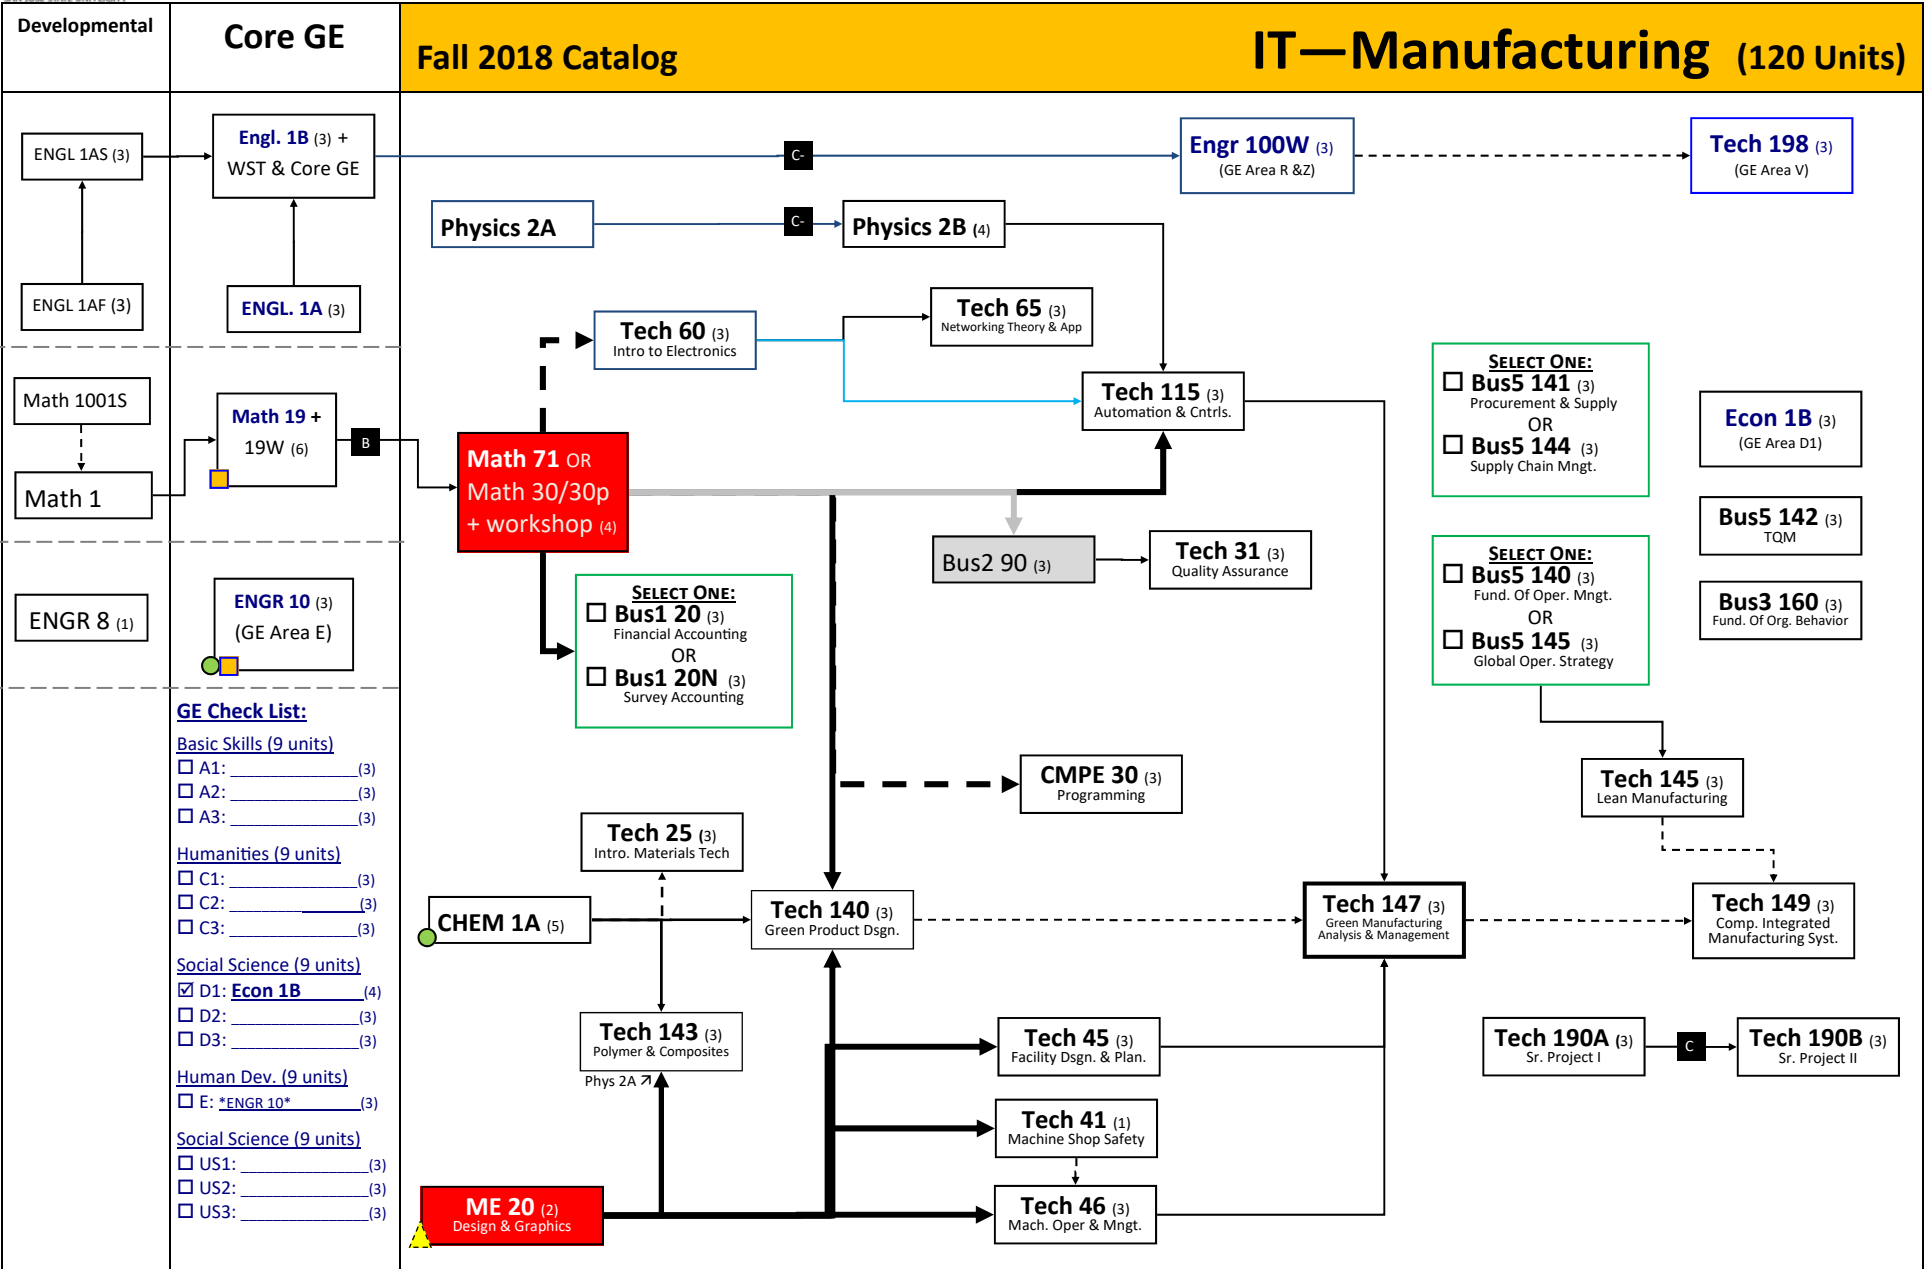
Developmental

Core GE

Fall 2018 Catalog

IT—Manufacturing (120 Units)

ENGL 1AS (3)

ENGL 1AF (3)

Engl. 1B (3) + WST & Core GE

ENGL. 1A (3)

C-

Engr 100W (3) (GE Area R &Z)

Tech 198 (3) (GE Area V)

Physics 2A

C-

Physics 2B (4)

Tech 60 (3) Intro to Electronics

Tech 65 (3) Networking Theory & App

Tech 115 (3) Automation & Cntrls.

Math 1001S

Math 1

Math 19 + 19W (6)

B

Math 71 OR Math 30/30p + workshop (4)

SELECT ONE:
☐ Bus5 141 (3) Procurement & Supply
OR
☐ Bus5 144 (3) Supply Chain Mngt.

Econ 1B (3) (GE Area D1)

Bus5 142 (3) TQM

Bus2 90 (3)

Tech 31 (3) Quality Assurance

SELECT ONE:
☐ Bus5 140 (3) Fund. Of Oper. Mngt.
OR
☐ Bus5 145 (3) Global Oper. Strategy

Bus3 160 (3) Fund. Of Org. Behavior

ENGR 8 (1)

ENGR 10 (3) (GE Area E)

SELECT ONE:
☐ Bus1 20 (3) Financial Accounting
OR
☐ Bus1 20N (3) Survey Accounting

GE Check List:
Basic Skills (9 units)
☐ A1: ____________(3)
☐ A2: ____________(3)
☐ A3: ____________(3)
Humanities (9 units)
☐ C1: ____________(3)
☐ C2: ____________(3)
☐ C3: ____________(3)
Social Science (9 units)
☑ D1: Econ 1B (4)
☐ D2: ____________(3)
☐ D3: ____________(3)
Human Dev. (9 units)
☐ E: *ENGR 10* (3)
Social Science (9 units)
☐ US1: ____________(3)
☐ US2: ____________(3)
☐ US3: ____________(3)

CMPE 30 (3) Programming

Tech 145 (3) Lean Manufacturing

Tech 25 (3) Intro. Materials Tech

CHEM 1A (5)

Tech 140 (3) Green Product Dsgn.

Tech 147 (3) Green Manufacturing Analysis & Management

Tech 149 (3) Comp. Integrated Manufacturing Syst.

Tech 143 (3) Polymer & Composites

Phys 2A ↗

Tech 45 (3) Facility Dsgn. & Plan.

Tech 190A (3) Sr. Project I

C

Tech 190B (3) Sr. Project II

Tech 41 (1) Machine Shop Safety

ME 20 (2) Design & Graphics

Tech 46 (3) Mach. Oper & Mngt.